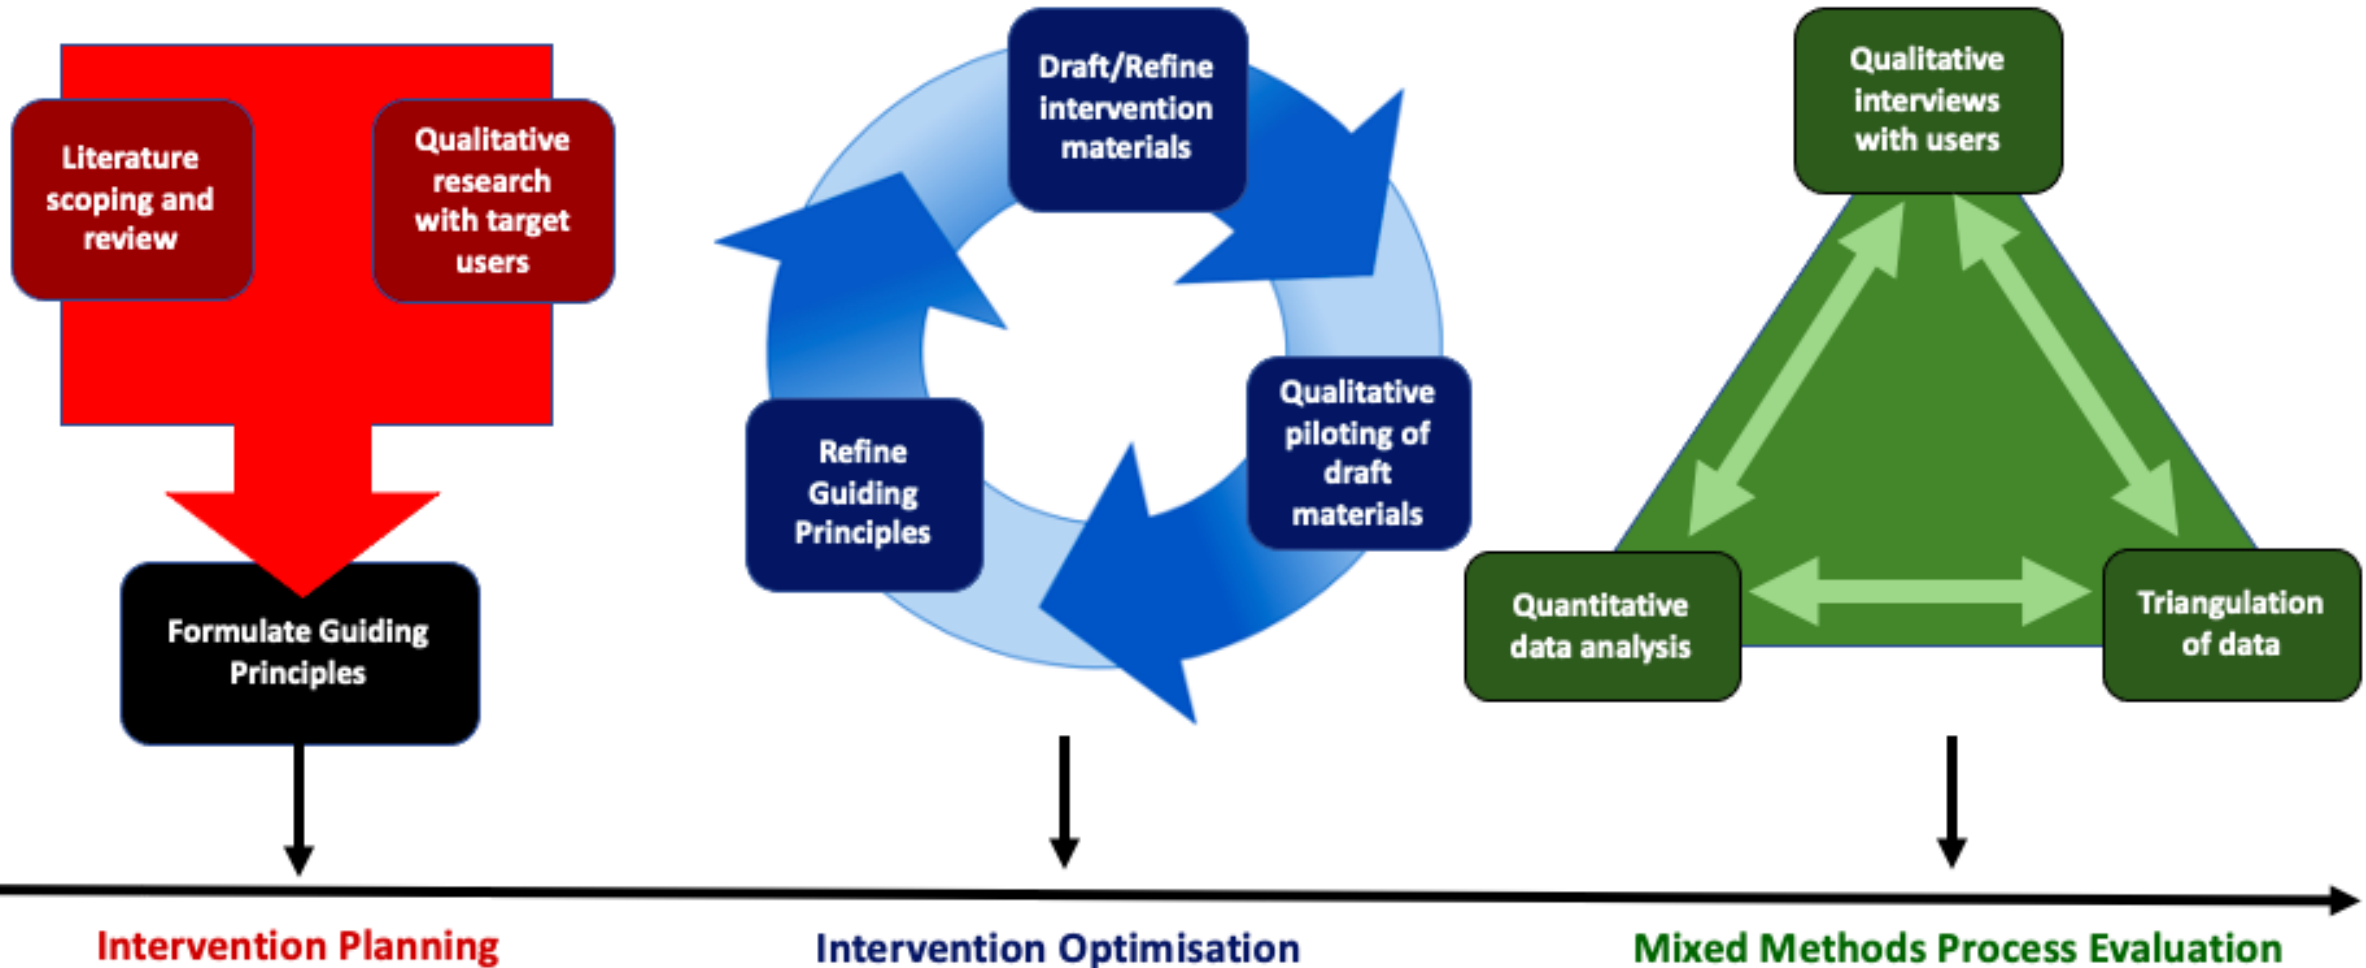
Literature scoping and review

Qualitative research with target users

Formulate Guiding Principles

Draft/Refine intervention materials

Qualitative piloting of draft materials

Refine Guiding Principles

Qualitative interviews with users

Quantitative data analysis

Triangulation of data

Intervention Planning

Intervention Optimisation

Mixed Methods Process Evaluation